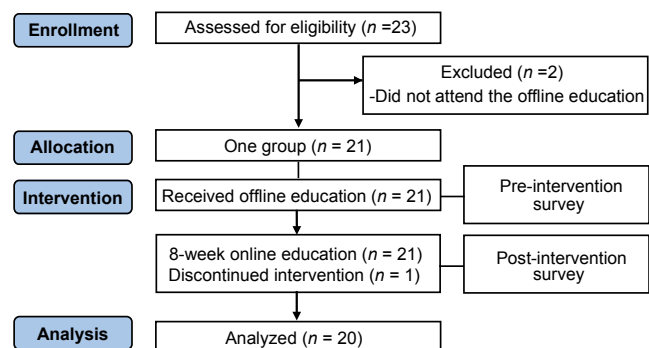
Enrollment

Assessed for eligibility ($n$ =23)

Excluded ($n$ =2)
-Did not attend the offline education

Allocation

One group ($n$ = 21)

Intervention

Received offline education ($n$ = 21)

Pre-intervention survey

8-week online education ($n$ = 21)
Discontinued intervention ($n$ = 1)

Post-intervention survey

Analysis

Analyzed ($n$ = 20)